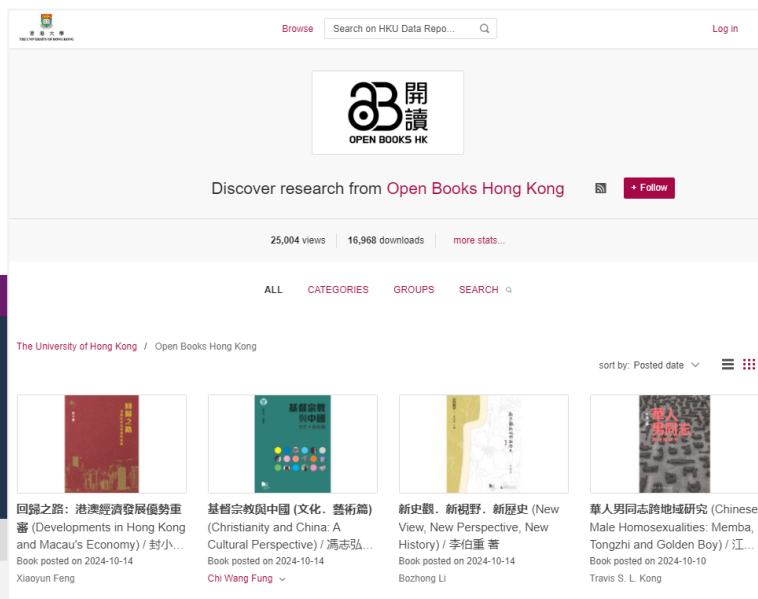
香港大學
THE UNIVERSITY OF HONG KONG

Browse
Search on HKU Data Repo...
Log in

開讀
OPEN BOOKS HK

Discover research from Open Books Hong Kong

+ Follow

25,004 views 16,968 downloads more stats...

ALL CATEGORIES GROUPS SEARCH

The University of Hong Kong / Open Books Hong Kong

sort by: Posted date

回歸之路
基督宗教與中國
華人男同志

回歸之路：港澳經濟發展優勢重審 (Developments in Hong Kong and Macau's Economy) / 封小...
Book posted on 2024-10-14
Xiaoyun Feng

基督宗教與中國 (文化．藝術篇) (Christianity and China: A Cultural Perspective) / 馮志弘...
Book posted on 2024-10-14
Chi Wang Fung

新史觀．新視野．新歷史 (New View, New Perspective, New History) / 李伯重 著
Book posted on 2024-10-14
Bozhong Li

華人男同志跨地域研究 (Chinese Male Homosexualities: Memba, Tongzhi and Golden Boy) / 江...
Book posted on 2024-10-10
Travis S. L. Kong